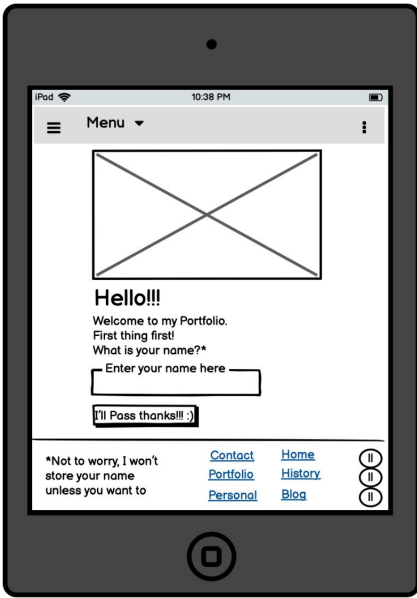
iPad 10:38 PM

Menu

Hello!!!

Welcome to my Portfolio.
First thing first!
What is your name?*

Enter your name here

I'll Pass thanks!!! :)

*Not to worry, I won't store your name unless you want to

| Contact | Home |
|---|---|
| Portfolio | History |
| Personal | Blog |